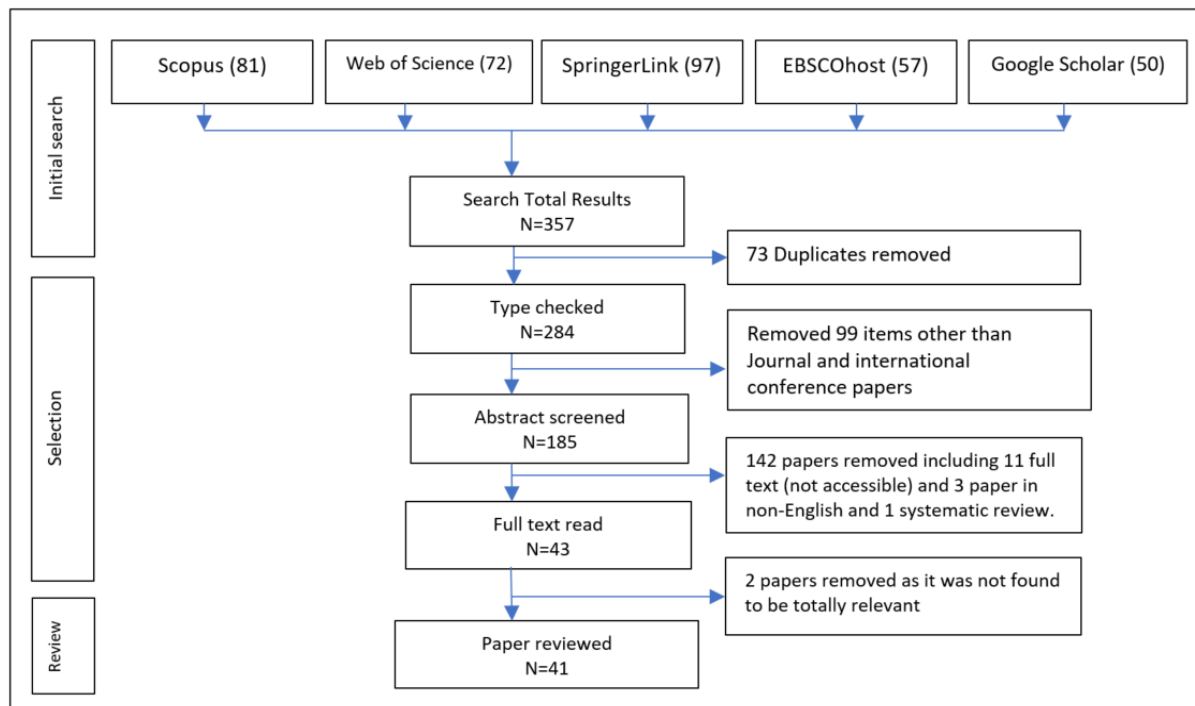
Initial search

Scopus (81)

Web of Science (72)

SpringerLink (97)

EBSCOhost (57)

Google Scholar (50)

Search Total Results
N=357

73 Duplicates removed

Selection

Type checked
N=284

Removed 99 items other than Journal and international conference papers

Abstract screened
N=185

142 papers removed including 11 full text (not accessible) and 3 paper in non-English and 1 systematic review.

Full text read
N=43

2 papers removed as it was not found to be totally relevant

Review

Paper reviewed
N=41